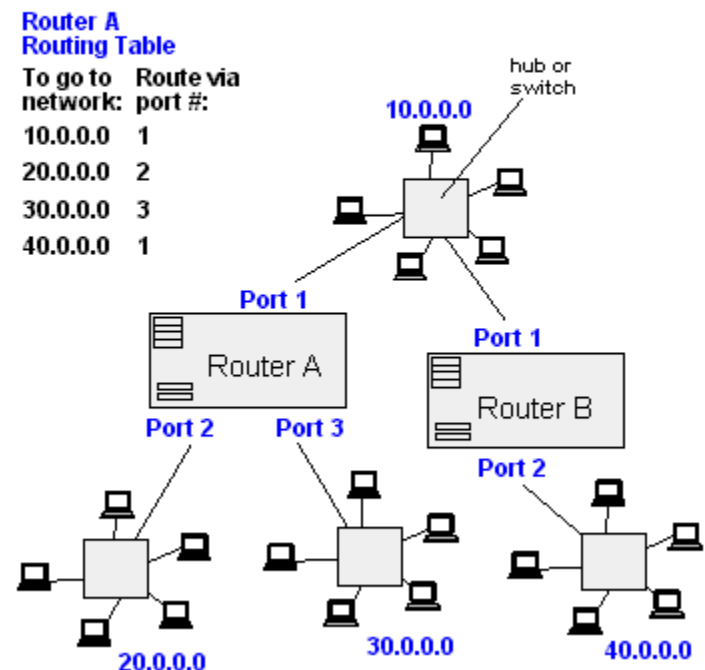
Router A
Routing Table

| To go to network: | Route via port #: |
|---|---|
| 10.0.0.0 | 1 |
| 20.0.0.0 | 2 |
| 30.0.0.0 | 3 |
| 40.0.0.0 | 1 |

hub or switch

10.0.0.0

Port 1

Router A

Port 1

Router B

Port 2

Port 3

Port 2

20.0.0.0

30.0.0.0

40.0.0.0